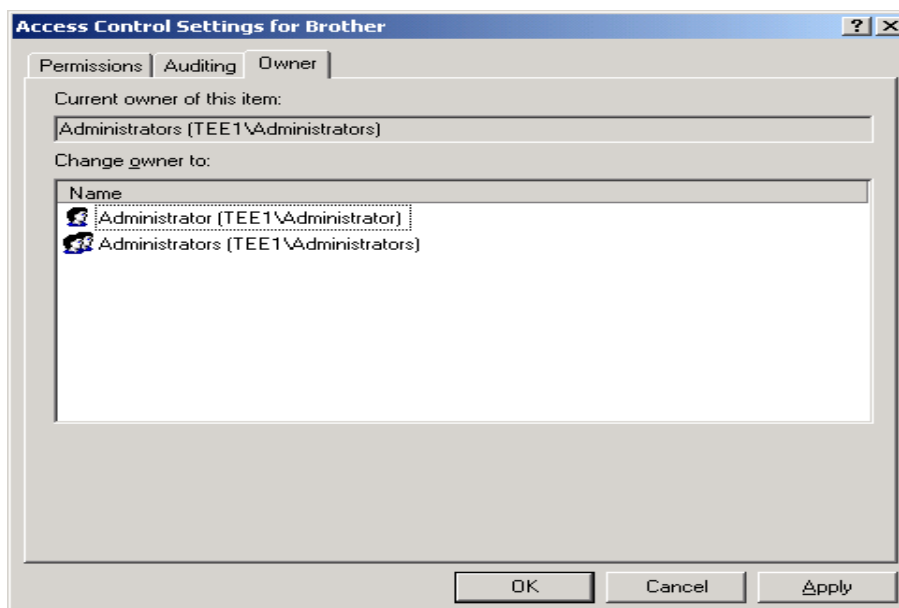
Access Control Settings for Brother

?

X

Permissions

Auditing

Owner

Current owner of this item:

Administrators (TEE1\Administrators)

Change owner to:

| Name |
|---|
| Administrator (TEE1\Administrator) |
| Administrators (TEE1\Administrators) |

OK

Cancel

Apply